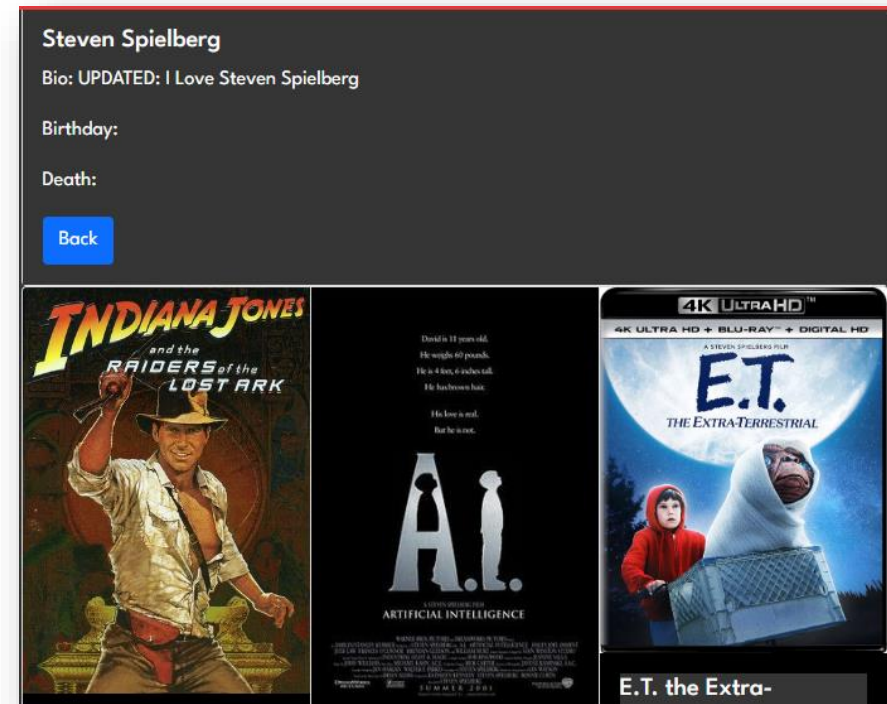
Steven Spielberg

Bio: UPDATED: I Love Steven Spielberg

Birthday:

Death:

Back

INDIANA JONES and the RAIDERS of the LOST ARK

David is 11 years old.
He weighs 60 pounds.
He is 4 feet, 6 inches tall.
He has brown hair.

His love is real.
But he is not.

A.I.
A STEVEN SPIELBERG FILM
ARTIFICIAL INTELLIGENCE
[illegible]
SUMMER 2001

4K ULTRA HD™
4K ULTRA HD + BLU-RAY™ + DIGITAL HD
A STEVEN SPIELBERG FILM
E.T.
THE EXTRA-TERRESTRIAL

E.T. the Extra-